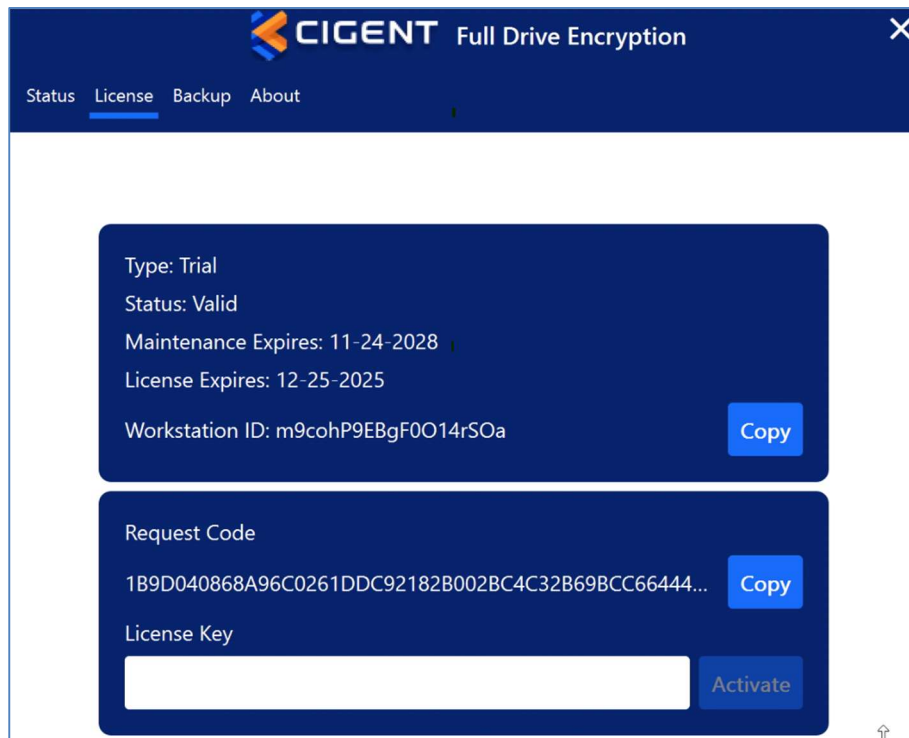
CIGENT Full Drive Encryption

Status License Backup About

Type: Trial

Status: Valid

Maintenance Expires: 11-24-2028

License Expires: 12-25-2025

Workstation ID: m9cohP9EBgF0O14rSOa

Copy

Request Code

1B9D040868A96C0261DDC92182B002BC4C32B69BCC66444...

Copy

License Key

Activate